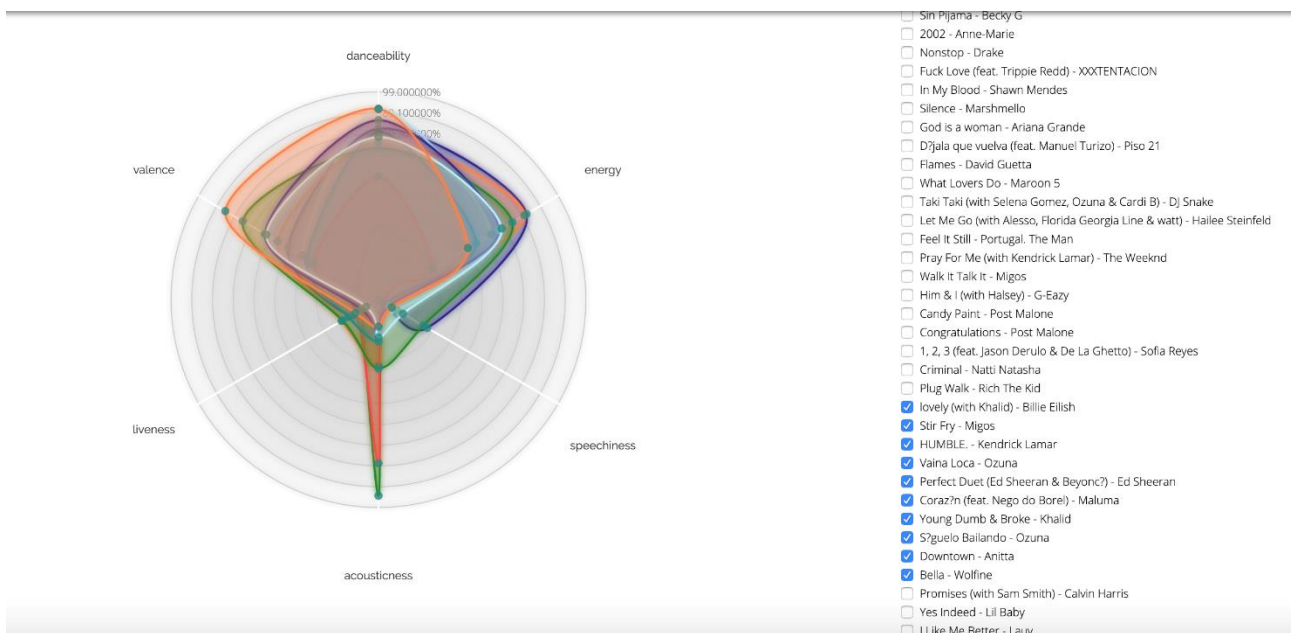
danceability

99.000000%

100000%

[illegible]00%

valence

energy

liveness

speechiness

acousticness

Sin Pijama - Becky G
2002 - Anne-Marie
Nonstop - Drake
Fuck Love (feat. Trippie Redd) - XXXTENTACION
In My Blood - Shawn Mendes
Silence - Marshmello
God is a woman - Ariana Grande
D?jala que vuelva (feat. Manuel Turizo) - Piso 21
Flames - David Guetta
What Lovers Do - Maroon 5
Taki Taki (with Selena Gomez, Ozuna & Cardi B) - DJ Snake
Let Me Go (with Alesso, Florida Georgia Line & watt) - Hailee Steinfeld
Feel It Still - Portugal. The Man
Pray For Me (with Kendrick Lamar) - The Weeknd
Walk It Talk It - Migos
Him & I (with Halsey) - G-Eazy
Candy Paint - Post Malone
Congratulations - Post Malone
1, 2, 3 (feat. Jason Derulo & De La Ghetto) - Sofia Reyes
Criminal - Natti Natasha
Plug Walk - Rich The Kid
lovely (with Khalid) - Billie Eilish
Stir Fry - Migos
HUMBLE. - Kendrick Lamar
Vaina Loca - Ozuna
Perfect Duet (Ed Sheeran & Beyonc?) - Ed Sheeran
Coraz?n (feat. Nego do Borel) - Maluma
Young Dumb & Broke - Khalid
S?guelo Bailando - Ozuna
Downtown - Anitta
Bella - Wolfine
Promises (with Sam Smith) - Calvin Harris
Yes Indeed - Lil Baby
I Like Me Better - Lauv